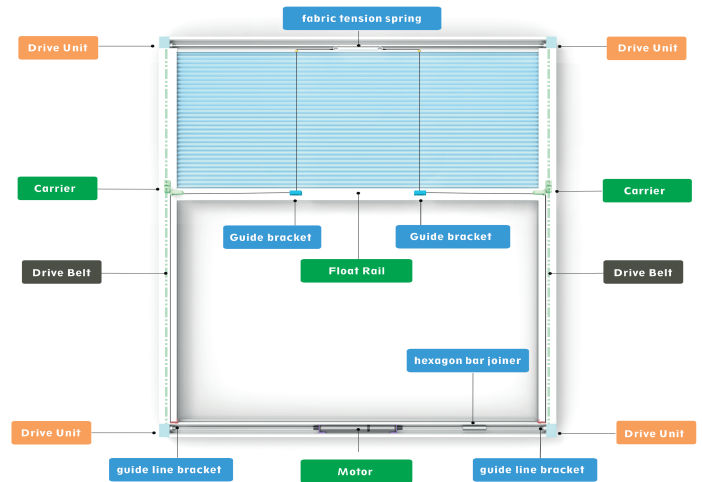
fabric tension spring

Drive Unit

Drive Unit

Carrier

Carrier

Guide bracket

Guide bracket

Drive Belt

Float Rail

Drive Belt

hexagon bar joiner

Drive Unit

Drive Unit

guide line bracket

Motor

guide line bracket